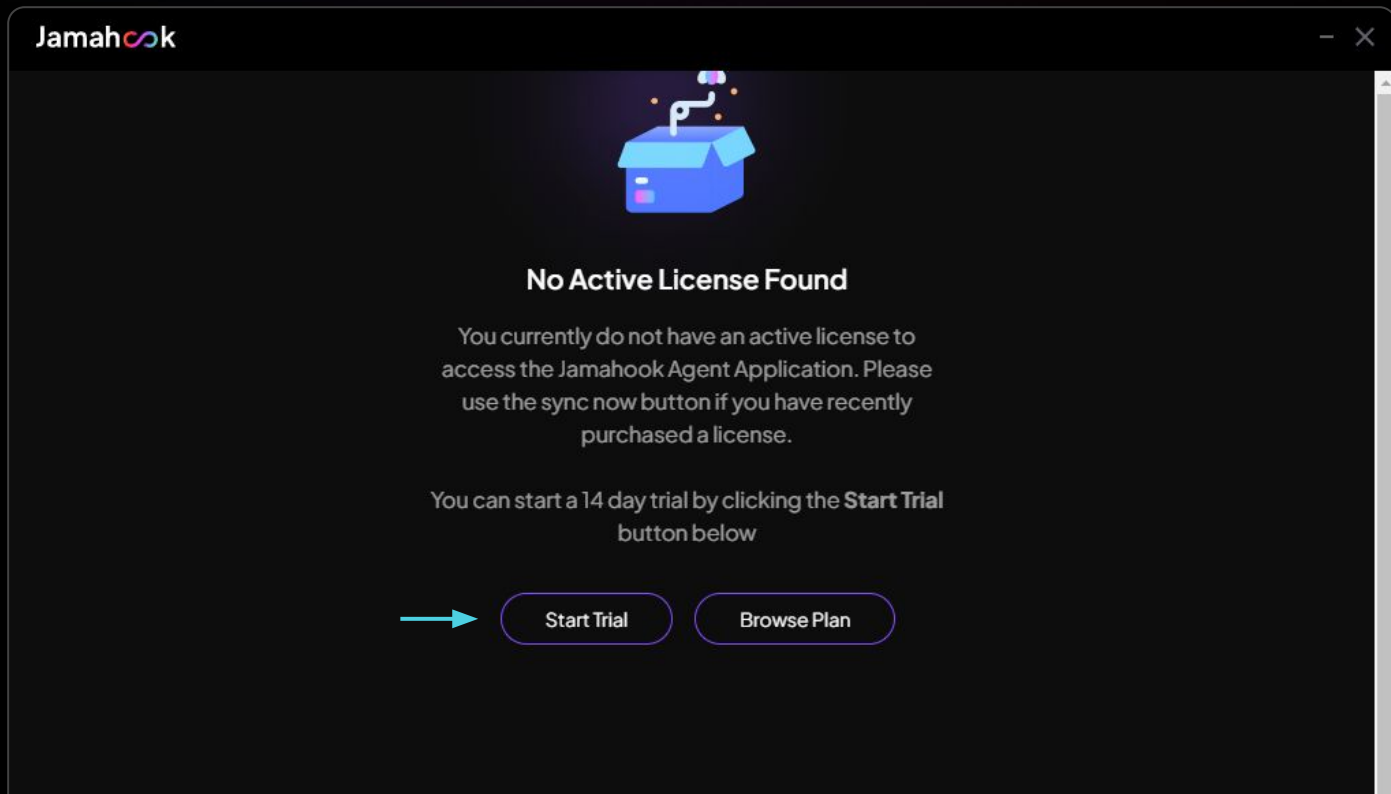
Jamahook

No Active License Found

You currently do not have an active license to access the Jamahook Agent Application. Please use the sync now button if you have recently purchased a license.

You can start a 14 day trial by clicking the **Start Trial** button below

Start Trial

Browse Plan